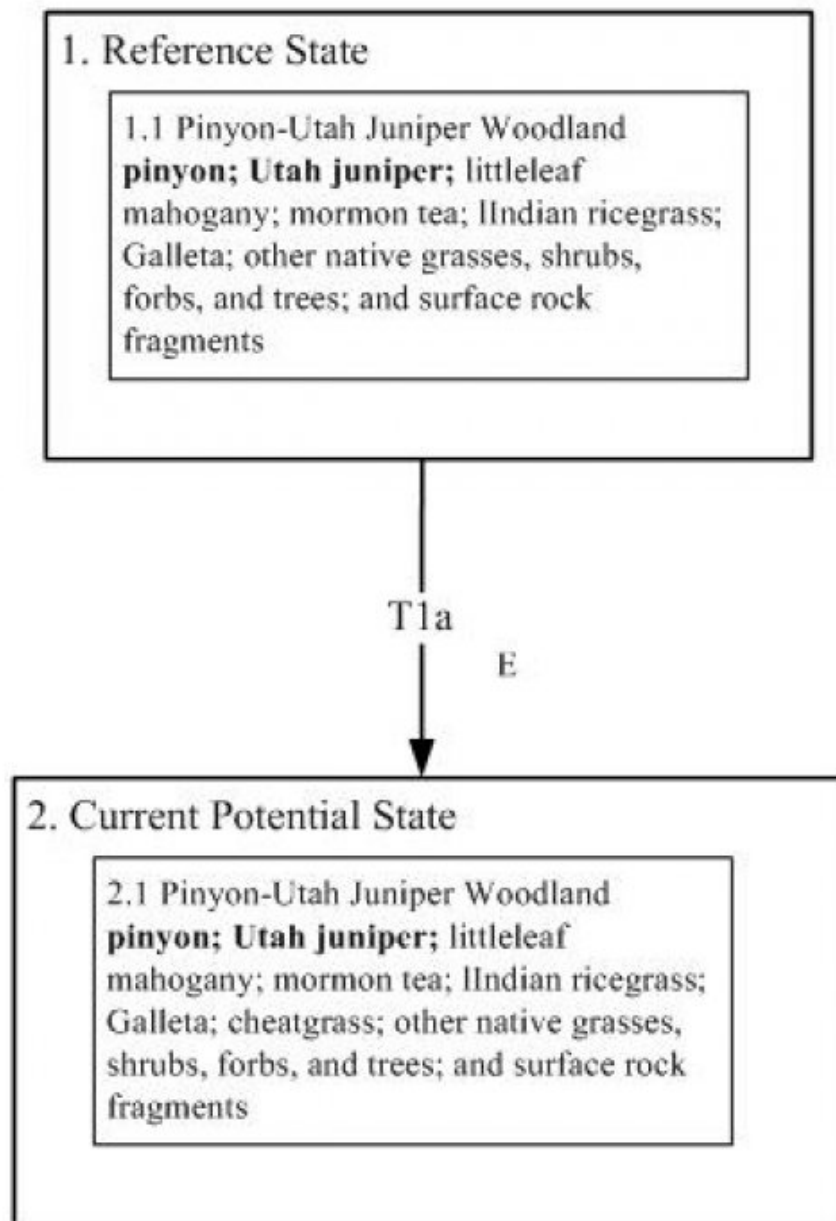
1. Reference State

1.1 Pinyon-Utah Juniper Woodland
**pinyon; Utah juniper;** littleleaf mahogany; mormon tea; lIndian ricegrass; Galleta; other native grasses, shrubs, forbs, and trees; and surface rock fragments

T1a

E

2. Current Potential State

2.1 Pinyon-Utah Juniper Woodland
**pinyon; Utah juniper;** littleleaf mahogany; mormon tea; lIndian ricegrass; Galleta; cheatgrass; other native grasses, shrubs, forbs, and trees; and surface rock fragments